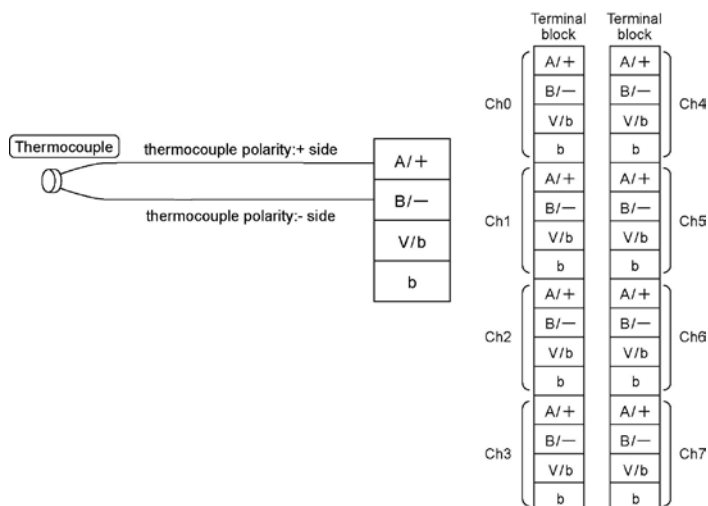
Thermocouple

thermocouple polarity:+ side

thermocouple polarity:- side

| A/+ |
|---|
| B/— |
| V/b |
| b |

Terminal block

Terminal block

| | Terminal block | Terminal block | |
|---|---|---|---|
| Ch0 | A/+ | A/+ | Ch4 |
| | B/— | B/— | |
| | V/b | V/b | |
| | b | b | |
| Ch1 | A/+ | A/+ | Ch5 |
| | B/— | B/— | |
| | V/b | V/b | |
| | b | b | |
| Ch2 | A/+ | A/+ | Ch6 |
| | B/— | B/— | |
| | V/b | V/b | |
| | b | b | |
| Ch3 | A/+ | A/+ | Ch7 |
| | B/— | B/— | |
| | V/b | V/b | |
| | b | b | |